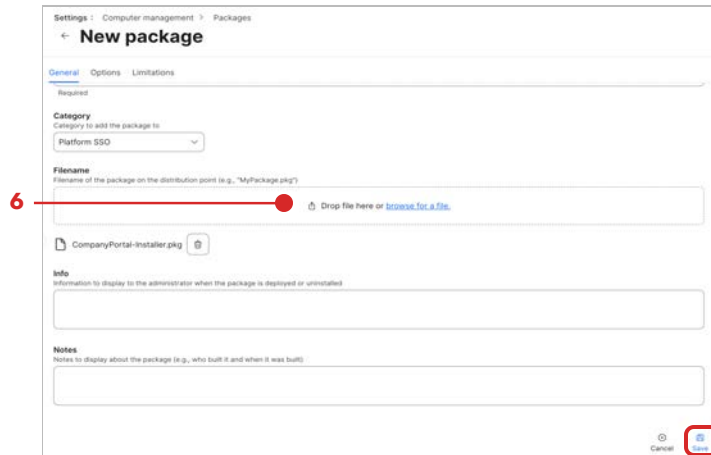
Settings : Computer management > Packages

← New package

General Options Limitations

Required

Category
Category to add the package to

Platform SSO

Filename
Filename of the package on the distribution point (e.g., "MyPackage.pkg")

6

Drop file here or browse for a file.

CompanyPortal-Installer.pkg

Info
Information to display to the administrator when the package is deployed or uninstalled

Notes
Notes to display about the package (e.g., who built it and when it was built)

Cancel

Save